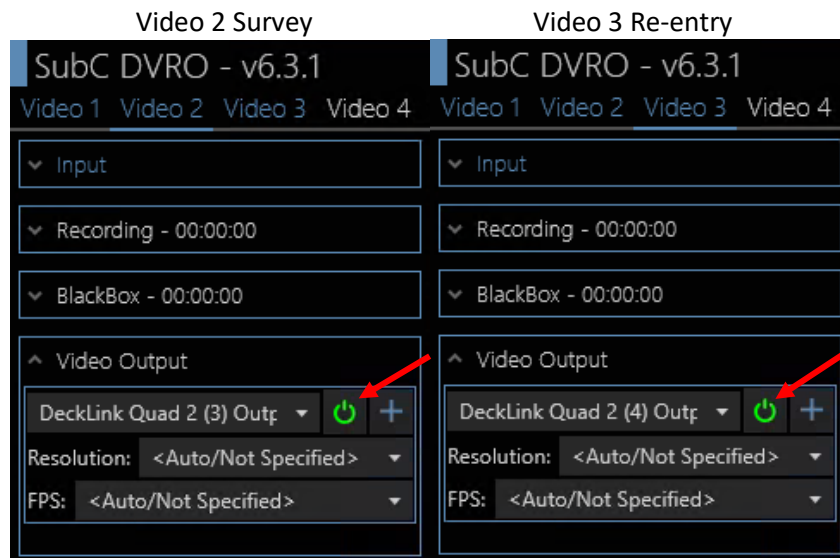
Video 2 Survey

SubC DVRO - v6.3.1

Video 1 Video 2 Video 3 Video 4

Input

Recording - 00:00:00

BlackBox - 00:00:00

Video Output

DeckLink Quad 2 (3) Outp

Resolution: <Auto/Not Specified>

FPS: <Auto/Not Specified>

Video 3 Re-entry

SubC DVRO - v6.3.1

Video 1 Video 2 Video 3 Video 4

Input

Recording - 00:00:00

BlackBox - 00:00:00

Video Output

DeckLink Quad 2 (4) Outp

Resolution: <Auto/Not Specified>

FPS: <Auto/Not Specified>